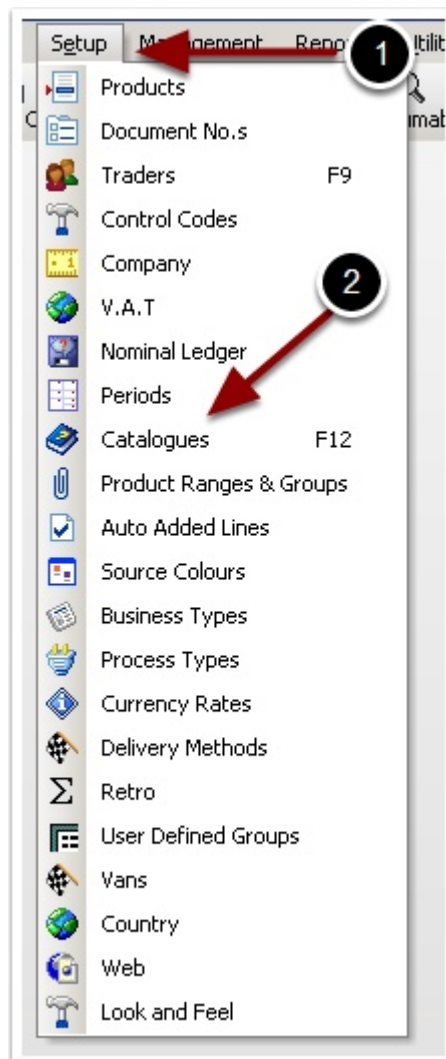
Setup M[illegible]agement Repo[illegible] Utilit

1

Products
Document No.s
Traders F9
Control Codes
Company
V.A.T

2

Nominal Ledger
Periods
Catalogues F12
Product Ranges & Groups
Auto Added Lines
Source Colours
Business Types
Process Types
Currency Rates
Delivery Methods
Retro
User Defined Groups
Vans
Country
Web
Look and Feel